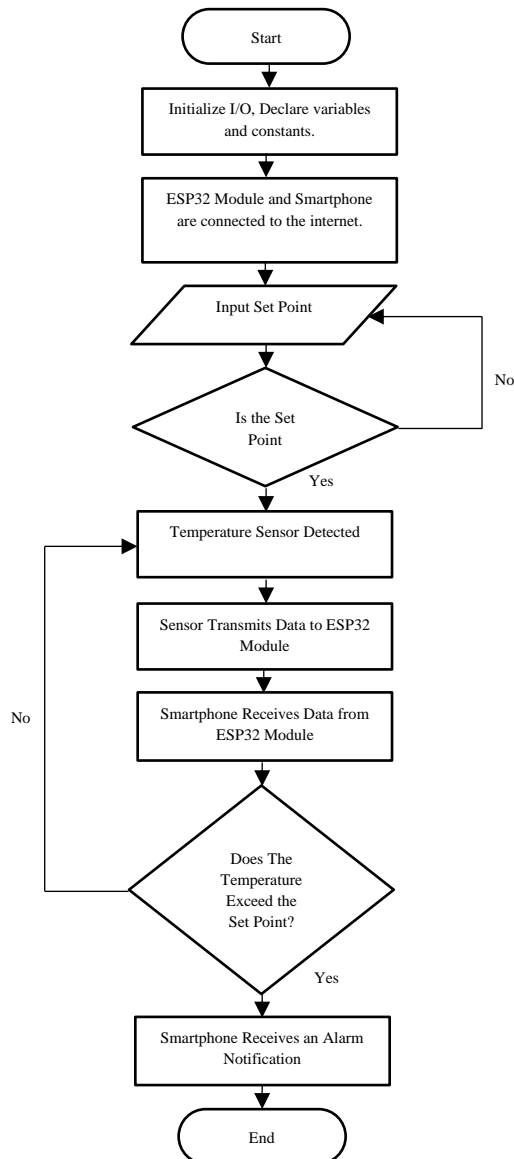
Start

Initialize I/O, Declare variables and constants.

ESP32 Module and Smartphone are connected to the internet.

Input Set Point

No

Is the Set Point

Yes

Temperature Sensor Detected

Sensor Transmits Data to ESP32 Module

No

Smartphone Receives Data from ESP32 Module

Does The Temperature Exceed the Set Point?

Yes

Smartphone Receives an Alarm Notification

End